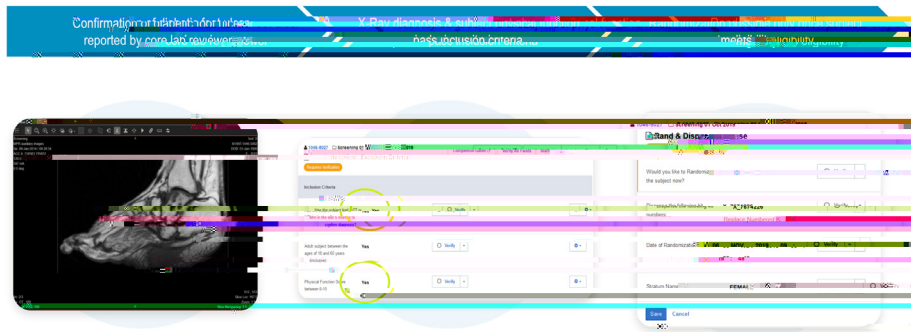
Confirmation of patient eligibility reported by core lab reviewer

X-Ray diagnosis & subject passes inclusion criteria

Randomization & meets eligibility

Screening

Inclusion Criteria

Has the subject been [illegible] Yes

Verify

Adult subject between the ages of 18 and 65 years (inclusive)

Yes

Verify

Physical Function Score between 0-15

Yes

Verify

Rand & Dispense

Would you like to Randomize the subject now?

Date of Randomization

Verify

Stratum Name

FEMALE

Save

Cancel